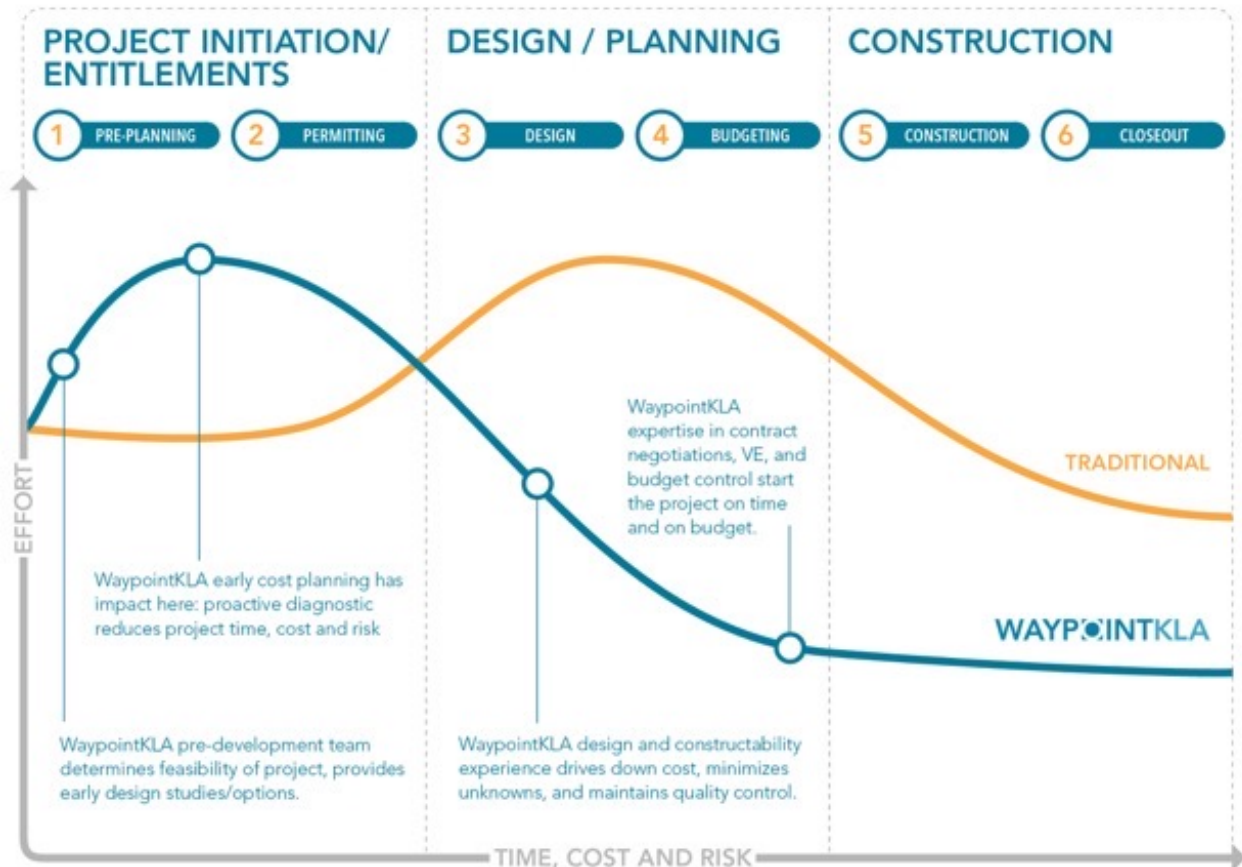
PROJECT INITIATION/ ENTITLEMENTS

DESIGN / PLANNING

CONSTRUCTION

1 PRE-PLANNING

2 PERMITTING

3 DESIGN

4 BUDGETING

5 CONSTRUCTION

6 CLOSEOUT

EFFORT

WaypointKLA expertise in contract negotiations, VE, and budget control start the project on time and on budget.

TRADITIONAL

WaypointKLA early cost planning has impact here: proactive diagnostic reduces project time, cost and risk

WAYPOINTKLA

WaypointKLA pre-development team determines feasibility of project, provides early design studies/options.

WaypointKLA design and constructability experience drives down cost, minimizes unknowns, and maintains quality control.

TIME, COST AND RISK